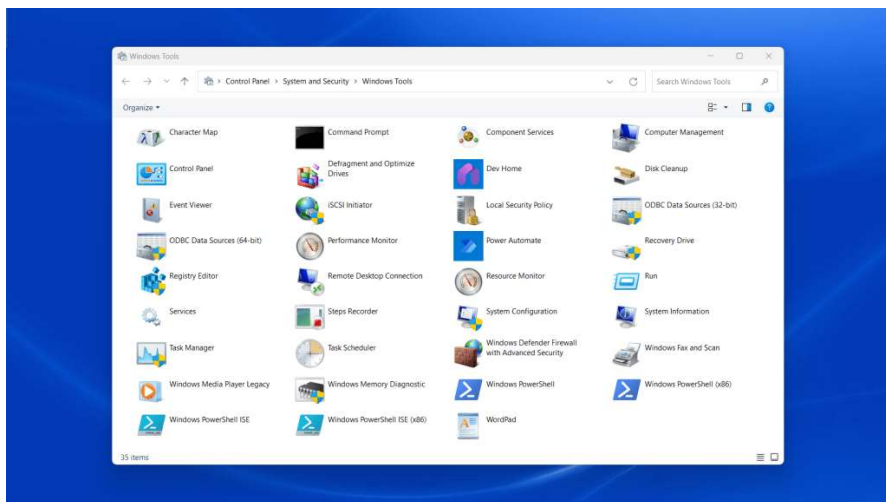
Windows Tools

Control Panel > System and Security > Windows Tools

Search Windows Tools

Organize ▾

Character Map

Command Prompt

Component Services

Computer Management

Control Panel

Defragment and Optimize Drives

Dev Home

Disk Cleanup

Event Viewer

iSCSI Initiator

Local Security Policy

ODBC Data Sources (32-bit)

ODBC Data Sources (64-bit)

Performance Monitor

Power Automate

Recovery Drive

Registry Editor

Remote Desktop Connection

Resource Monitor

Run

Services

Steps Recorder

System Configuration

System Information

Task Manager

Task Scheduler

Windows Defender Firewall with Advanced Security

Windows Fax and Scan

Windows Media Player Legacy

Windows Memory Diagnostic

Windows PowerShell

Windows PowerShell (x86)

Windows PowerShell ISE

Windows PowerShell ISE (x86)

WordPad

35 items